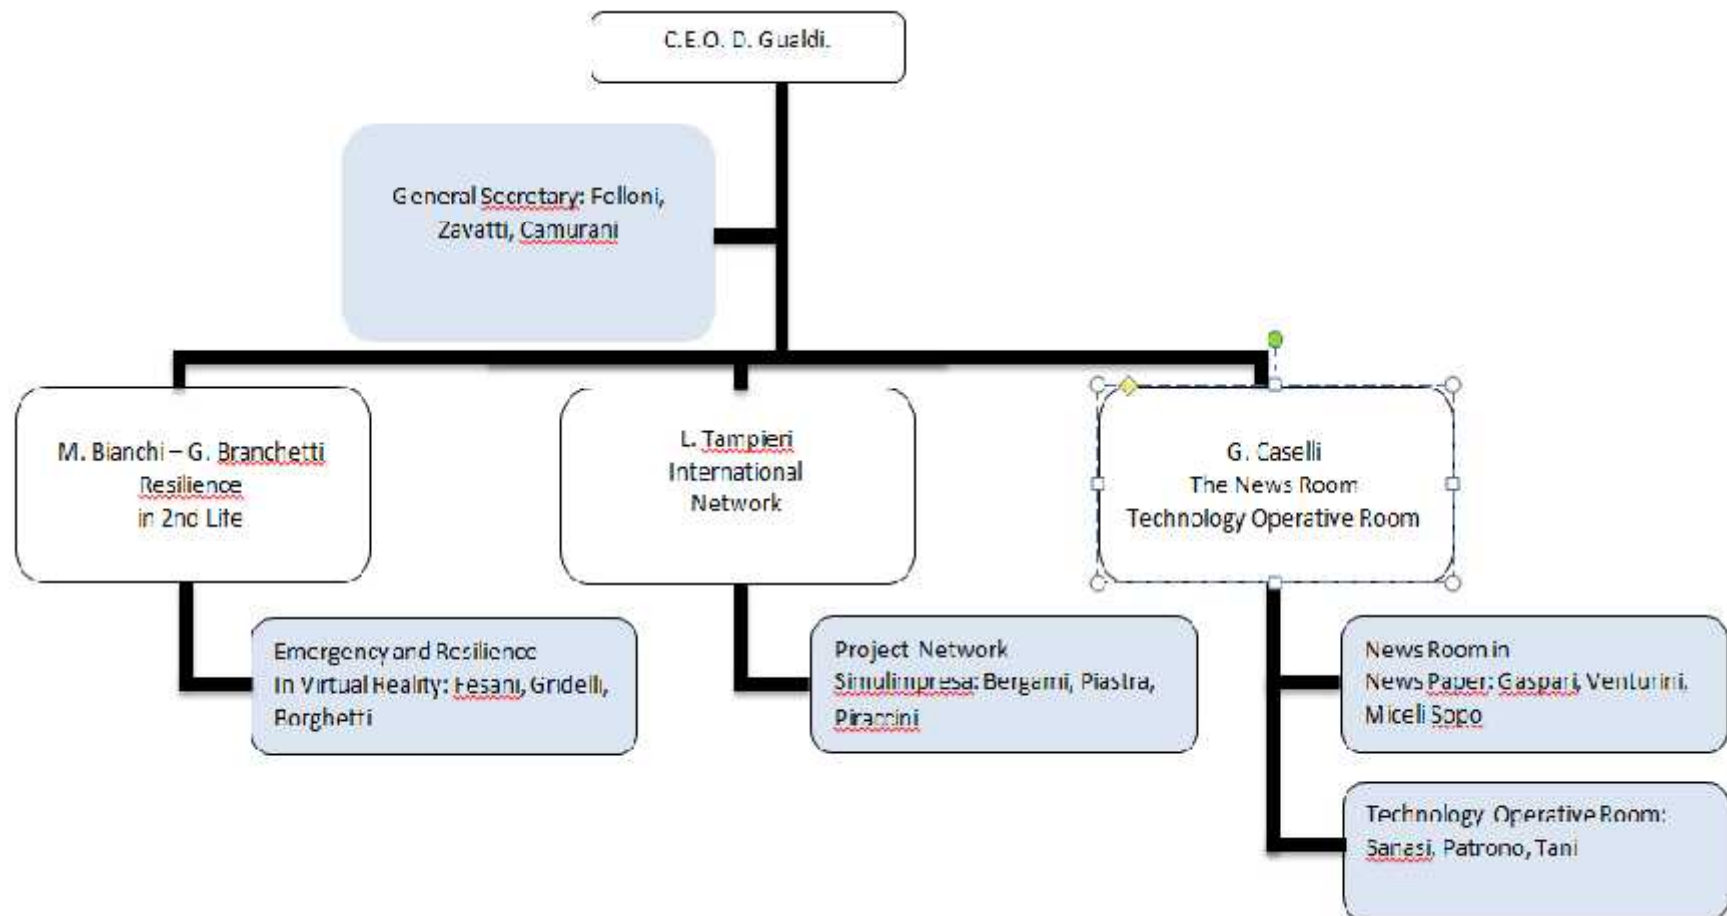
C.E.O. D. Gualdi.

General Secretary: Felloni, Zavatti, Camurani

M. Bianchi – G. Branchetti
Resilience
in 2nd Life

L. Tampieri
International
Network

G. Caselli
The News Room
Technology Operative Room

Emergency and Resilience In Virtual Reality: Fesani, Gridelli, Borghetti

Project Network Simulimpresa: Bergami, Piastra, Piraccini

News Room in News Paper: Gaspari, Venturini, Miceli Sopo

Technology Operative Room: Sanasi, Patrono, Tani